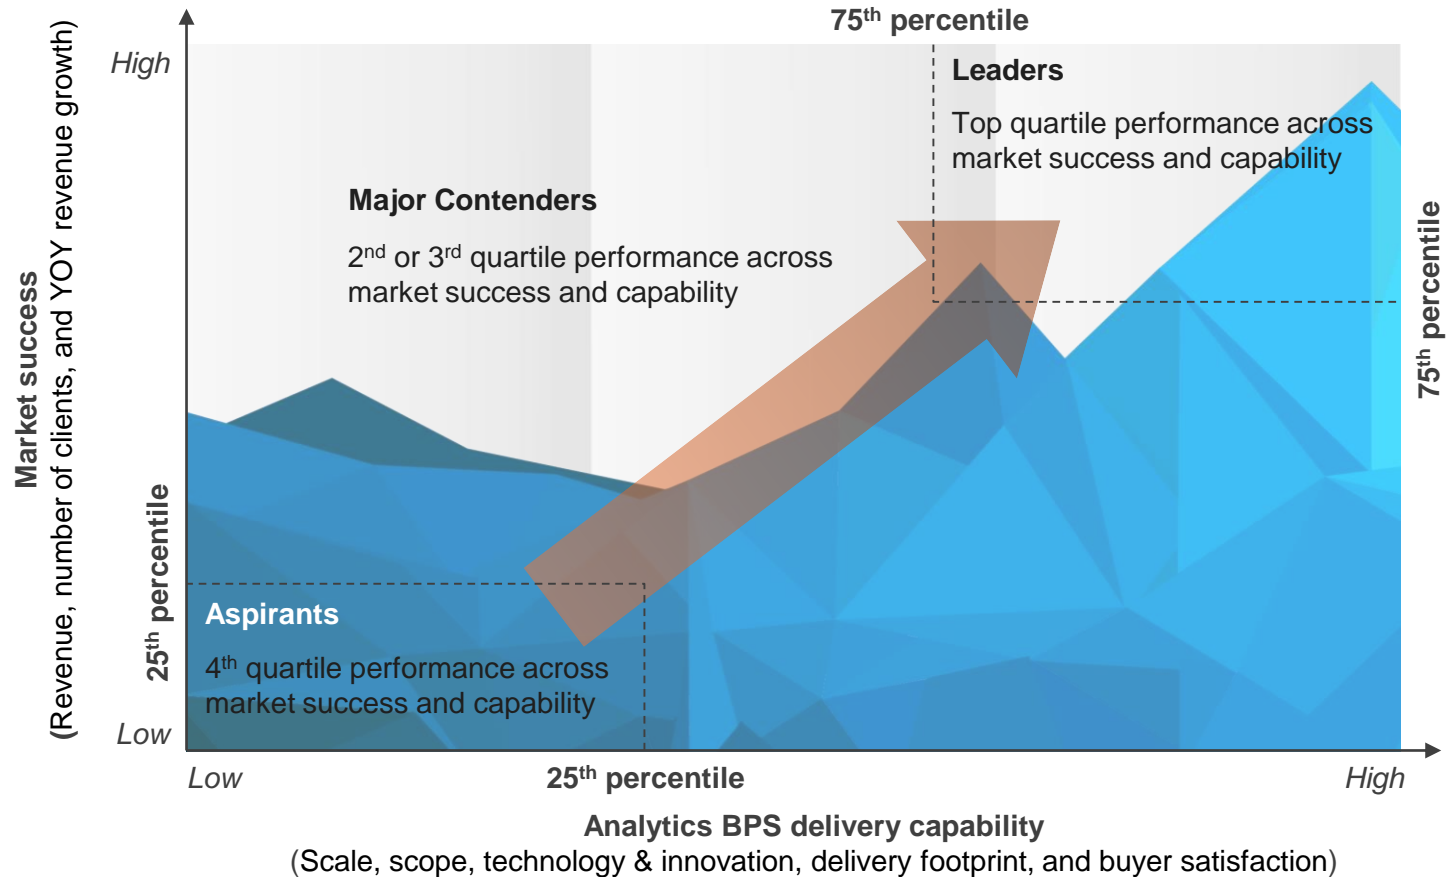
Market success
(Revenue, number of clients, and YOY revenue growth)

High

Low

$75^{th}$ percentile

Leaders

Top quartile performance across market success and capability

Major Contenders

$2^{nd}$ or $3^{rd}$ quartile performance across market success and capability

$75^{th}$ percentile

$25^{th}$ percentile

Aspirants

$4^{th}$ quartile performance across market success and capability

Low

$25^{th}$ percentile

High

Analytics BPS delivery capability
(Scale, scope, technology & innovation, delivery footprint, and buyer satisfaction)